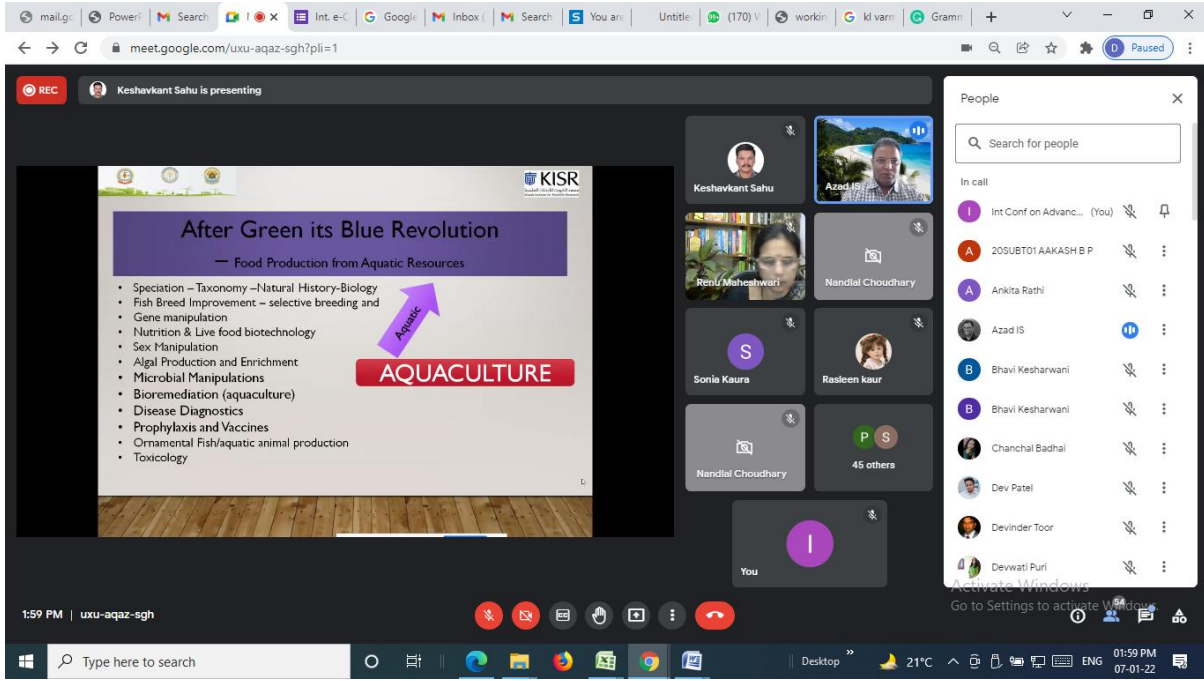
mail.gc | PowerP | Search | I | Int. e-C | Google | Inbox ( | Search | You are | Untitle | (170) V | workin | kl varm | Gramm | +

meet.google.com/uxu-aqaz-sgh?pli=1

Paused

REC

Keshavkant Sahu is presenting

KISR

After Green its Blue Revolution

— Food Production from Aquatic Resources

- Speciation – Taxonomy –Natural History-Biology
- Fish Breed Improvement – selective breeding and
- Gene manipulation
- Nutrition & Live food biotechnology
- Sex Manipulation
- Algal Production and Enrichment
- Microbial Manipulations
- Bioremediation (aquaculture)
- Disease Diagnostics
- Prophylaxis and Vaccines
- Ornamental Fish/aquatic animal production
- Toxicology

Aquatic

AQUACULTURE

Keshavkant Sahu

Azad IS

Renu Maheshwari

Nandlal Choudhary

S

Sonia Kaura

Rasleen kaur

Nandlal Choudhary

P S

45 others

I

You

People

Search for people

In call

Int Conf on Advanc... (You)

20SUBT01 AAKASH B P

Ankita Rathi

Azad IS

Bhavi Kesharwani

Bhavi Kesharwani

Chanchal Badhai

Dev Patel

Devinder Toor

Devwati Puri

Activate Windows
Go to Settings to activate Windows.

1:59 PM | uxu-aqaz-sgh

54

Type here to search

Desktop

21°C

ENG

01:59 PM
07-01-22